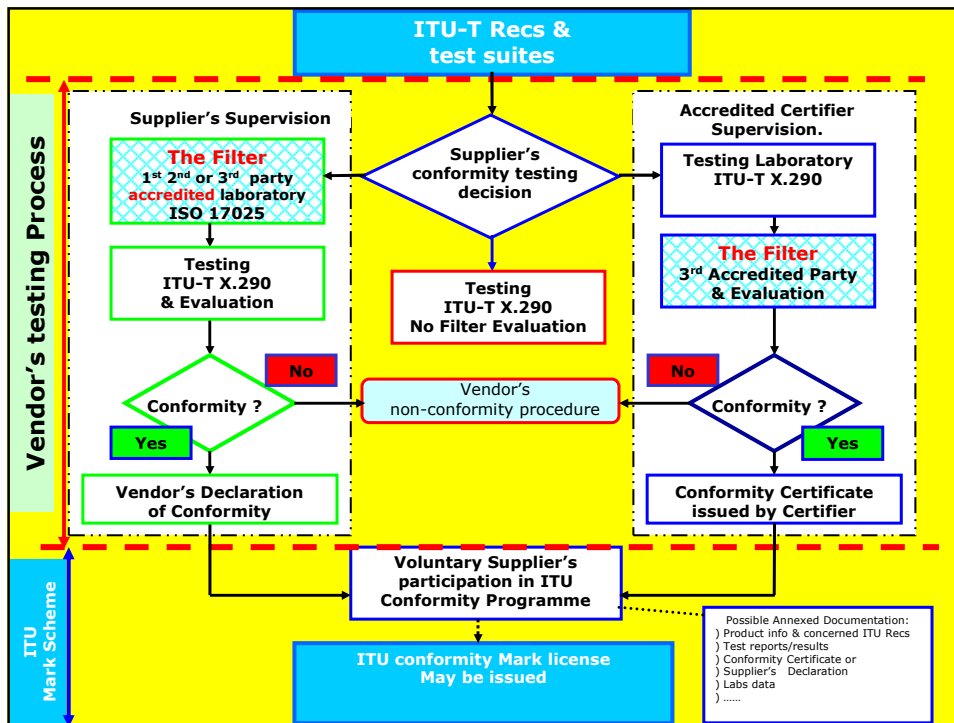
ITU-T Recs & test suites

Vendor's testing Process

Supplier's Supervision

The Filter
1st 2nd or 3rd party accredited laboratory ISO 17025

Testing ITU-T X.290 & Evaluation

Conformity ?

No

Yes

Vendor's Declaration of Conformity

Supplier's conformity testing decision

Testing ITU-T X.290 No Filter Evaluation

Vendor's non-conformity procedure

Accredited Certifier Supervision.

Testing Laboratory ITU-T X.290

The Filter
3rd Accredited Party & Evaluation

No

Conformity ?

Yes

Conformity Certificate issued by Certifier

ITU Mark Scheme

Voluntary Supplier's participation in ITU Conformity Programme

Possible Annexed Documentation:
) Product info & concerned ITU Recs
) Test reports/results
) Conformity Certificate or
) Supplier's Declaration
) Labs data
) ……

ITU conformity Mark license May be issued